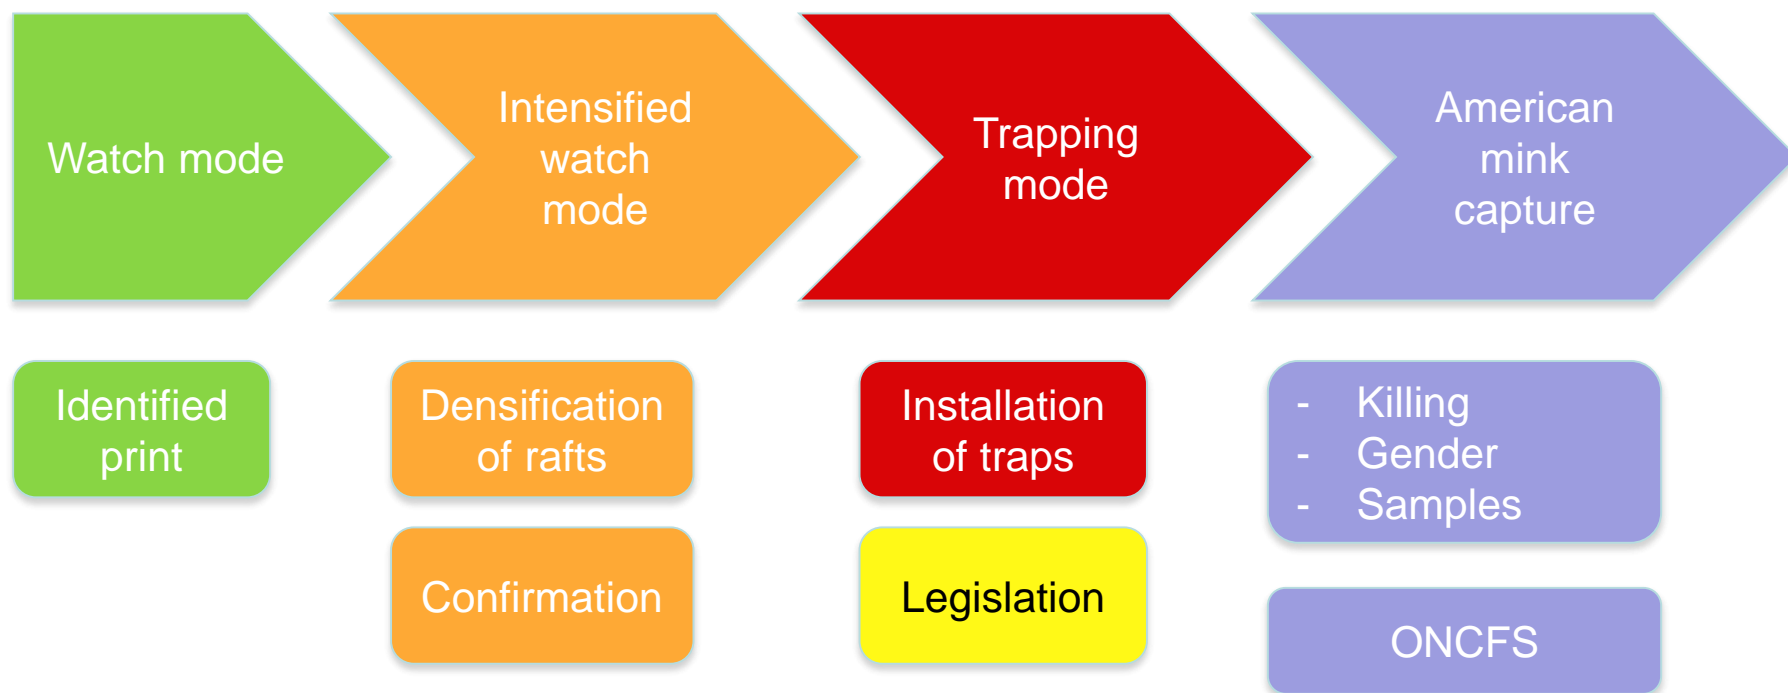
Watch mode

Intensified watch mode

Trapping mode

American mink capture

Identified print

Densification of rafts

Confirmation

Installation of traps

Legislation

- Killing
- Gender
- Samples

ONCFS